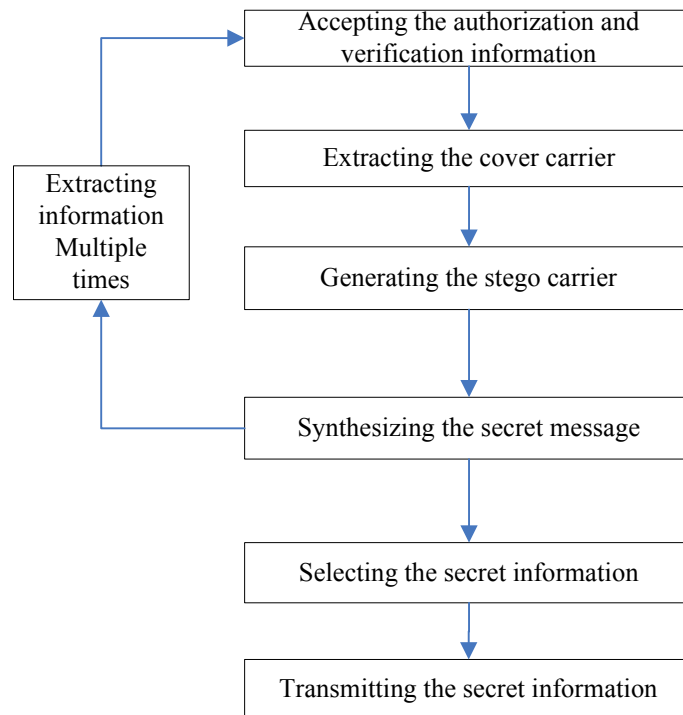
Accepting the authorization and verification information

Extracting the cover carrier

Generating the stego carrier

Synthesizing the secret message

Selecting the secret information

Transmitting the secret information

Extracting information Multiple times